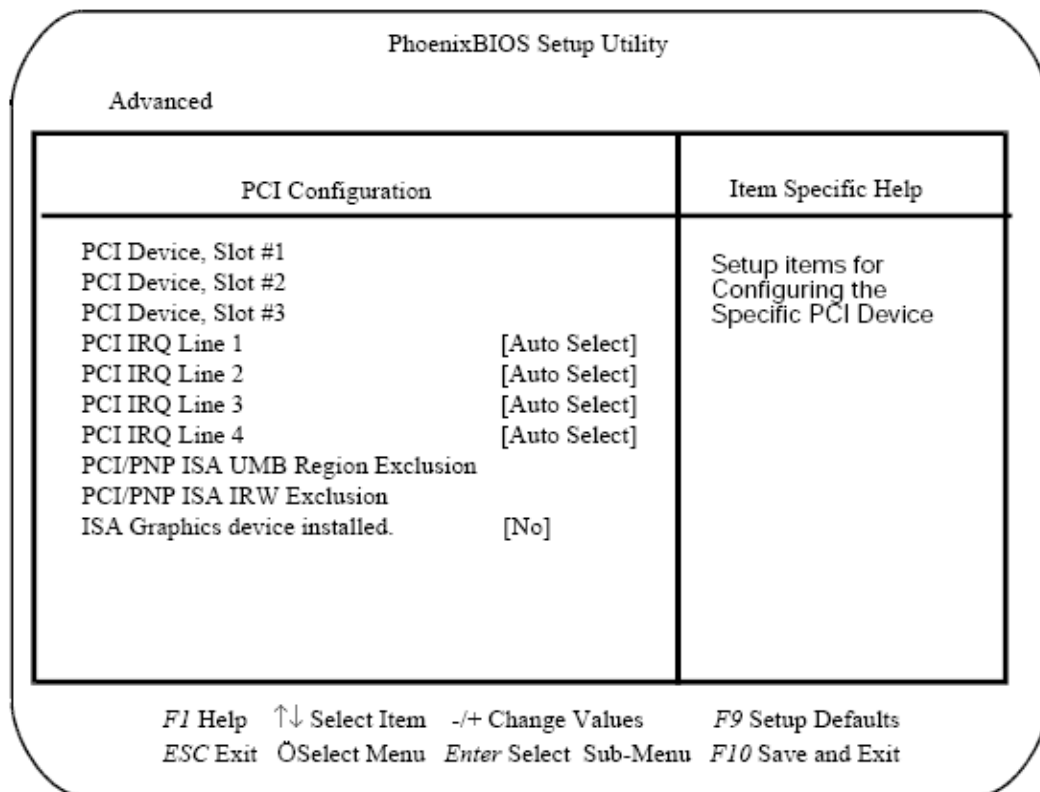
PhoenixBIOS Setup Utility

Advanced

| PCI Configuration | | Item Specific Help |
|---|---|---|
| PCI Device, Slot #1 | | Setup items for Configuring the Specific PCI Device |
| PCI Device, Slot #2 | | |
| PCI Device, Slot #3 | | |
| PCI IRQ Line 1 | [Auto Select] | |
| PCI IRQ Line 2 | [Auto Select] | |
| PCI IRQ Line 3 | [Auto Select] | |
| PCI IRQ Line 4 | [Auto Select] | |
| PCI/PNP ISA UMB Region Exclusion | | |
| PCI/PNP ISA IRW Exclusion | | |
| ISA Graphics device installed. | [No] | |

F1 Help ↑↓ Select Item -/+ Change Values F9 Setup Defaults
ESC Exit ÖSelect Menu Enter Select Sub-Menu F10 Save and Exit